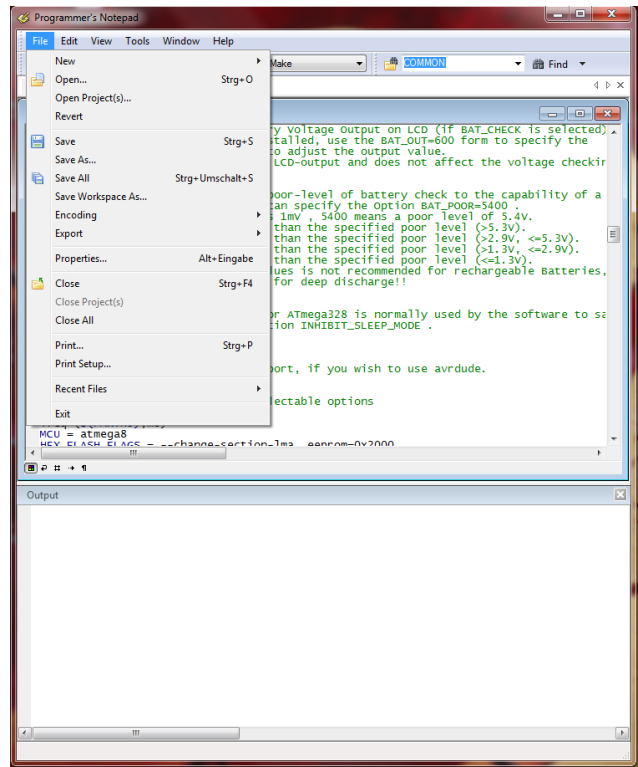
Programmer's Notepad

File Edit View Tools Window Help

New
Open... Strg+O
Open Project(s)...
Revert
Save Strg+S
Save As...
Save All Strg+Umschalt+S
Save Workspace As...
Encoding
Export
Properties... Alt+Eingabe
Close Strg+F4
Close Project(s)
Close All
Print... Strg+P
Print Setup...
Recent Files
Exit

Make
COMMON
Find

ry Voltage Output on LCD (if BAT_CHECK is selected)
stalled, use the BAT_OUT=600 form to specify the
o adjust the output value.
LCD-output and does not affect the voltage checkin

poor-level of battery check to the capability of a
an specify the Option BAT_POOR=5400 .
s 1mV , 5400 means a poor level of 5.4V.
than the specified poor level (>5.3V).
than the specified poor level (>2.9V, <=5.3V).
than the specified poor level (>1.3V, <=2.9V).
than the specified poor level (<=1.3V).
ues is not recommended for rechargeable Batteries,
for deep discharge!!

r ATmega328 is normally used by the software to sa
tion INHIBIT_SLEEP_MODE .

port, if you wish to use avrdude.

lectable options

MCU = atmega8
HEX_FLASH_FLAGS = --change-section-lma .eeprom=0x2000

Output